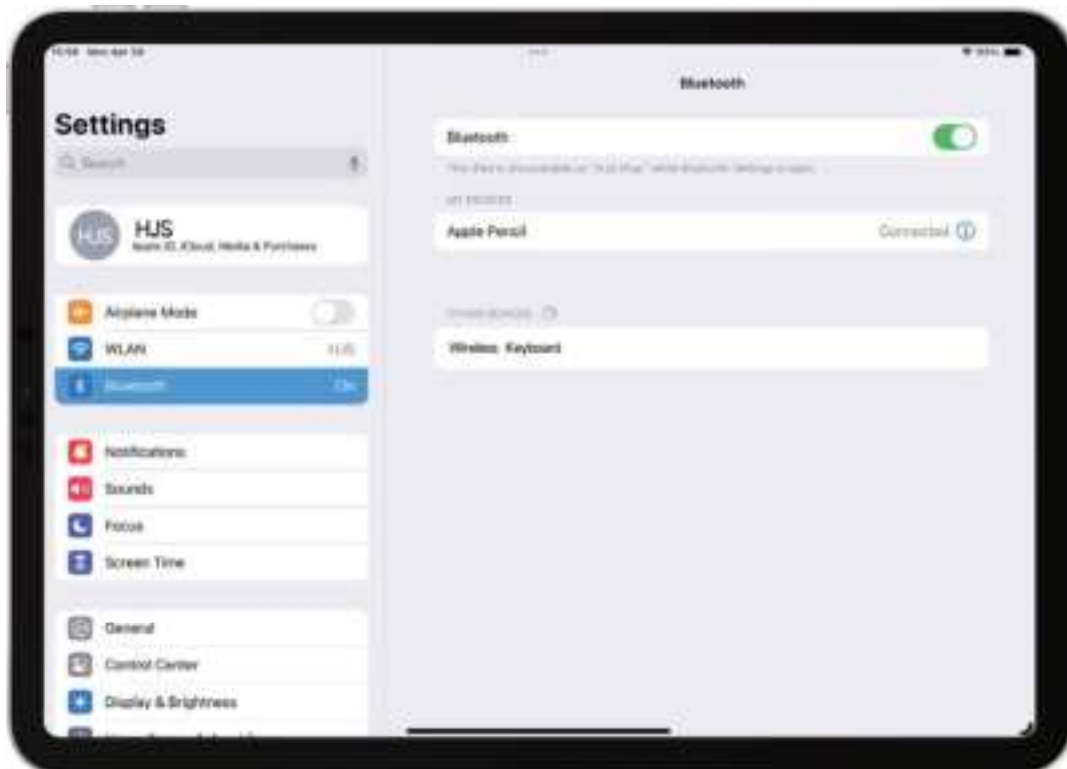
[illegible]

Settings

Q Search

HJS
Apple ID, iCloud, Media & Purchases

Airplane Mode

WLAN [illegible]

Bluetooth On

Notifications

Sounds

Focus

Screen Time

General

Control Center

Display & Brightness

Bluetooth

Bluetooth

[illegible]

MY DEVICES

Apple Pencil Connected

OTHER DEVICES

Wireless Keyboard